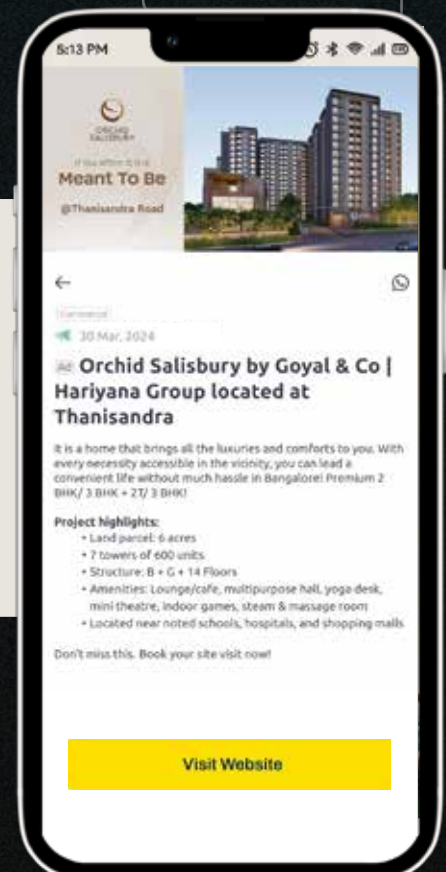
5:13 PM

ORCHID SALISBURY

If you ever were it is
Meant To Be

@Thanisandra Road

←

Commercial

30 Mar, 2024

Ad Orchid Salisbury by Goyal & Co | Hariyana Group located at Thanisandra

It is a home that brings all the luxuries and comforts to you. With every necessity accessible in the vicinity, you can lead a convenient life without much hassle in Bangalore! Premium 2 BHK/ 3 BHK + 2T/ 3 BHK!

Project highlights:
• Land parcel: 6 acres
• 7 towers of 600 units
• Structure: B + G + 14 Floors
• Amenities: Lounge/cafe, multipurpose hall, yoga deck, mini theatre, indoor games, steam & massage room
• Located near noted schools, hospitals, and shopping malls

Don't miss this. Book your site visit now!

Visit Website